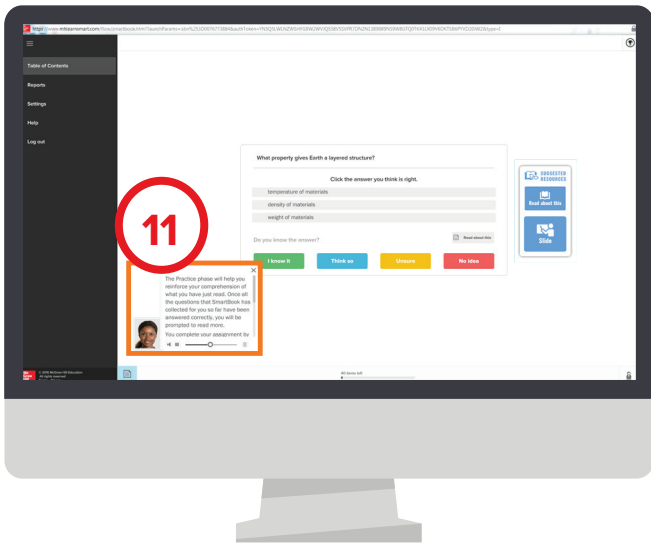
https://www.mheducation.com/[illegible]

Table of Contents

Reports

Settings

Help

Log out

What property gives Earth a layered structure?

Click the answer you think is right.

temperature of materials

density of materials

weight of materials

Do you know the answer?

Read about this

I know it

Think so

Unsure

No idea

SUGGESTED RESOURCES

Read about this

Slide

11

The Practice phase will help you reinforce your comprehension of what you have just read. Once all the questions that SmartBook has collected for you so far have been answered correctly, you will be prompted to read more.

You complete your assignment by

© 2016 McGraw-Hill Education All rights reserved

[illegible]